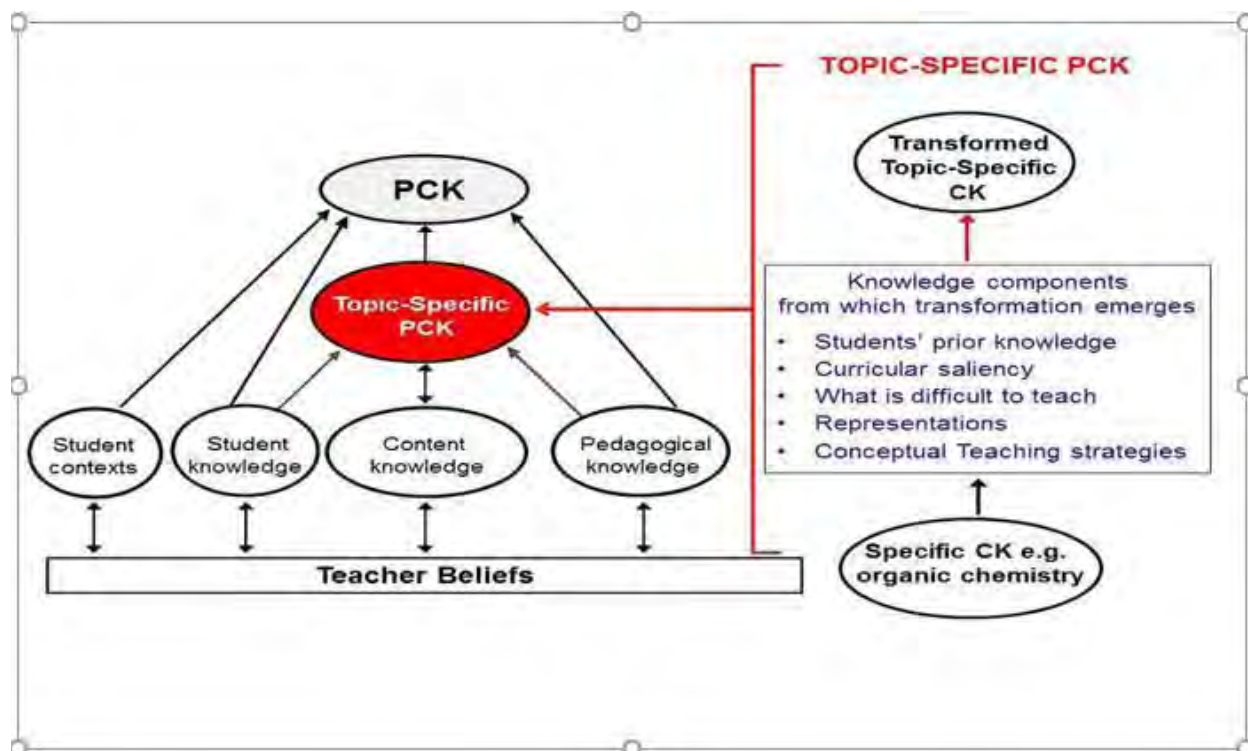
TOPIC-SPECIFIC PCK

PCK

Topic-Specific PCK

Student contexts

Student knowledge

Content knowledge

Pedagogical knowledge

Teacher Beliefs

Transformed Topic-Specific CK

Knowledge components from which transformation emerges

- Students' prior knowledge
- Curricular saliency
- What is difficult to teach
- Representations
- Conceptual Teaching strategies

Specific CK e.g. organic chemistry